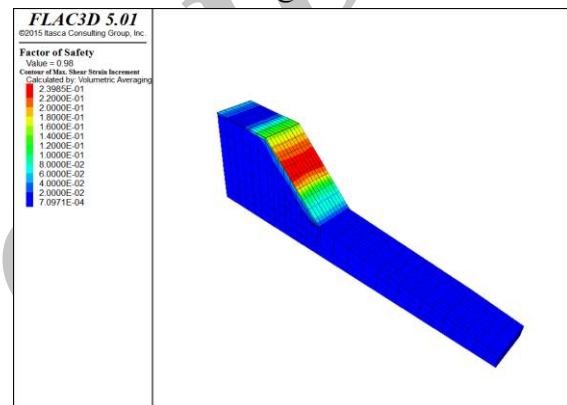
FLAC3D 5.01
©2015 Itasca Consulting Group, Inc.

Factor of Safety
Value = 0.98
Contour of Max. Shear Strain Increment
Calculated by: Volumetric Averaging
2.3985E-01
2.2000E-01
2.0000E-01
1.8000E-01
1.6000E-01
1.4000E-01
1.2000E-01
1.0000E-01
8.0000E-02
6.0000E-02
4.0000E-02
2.0000E-02
7.0971E-04